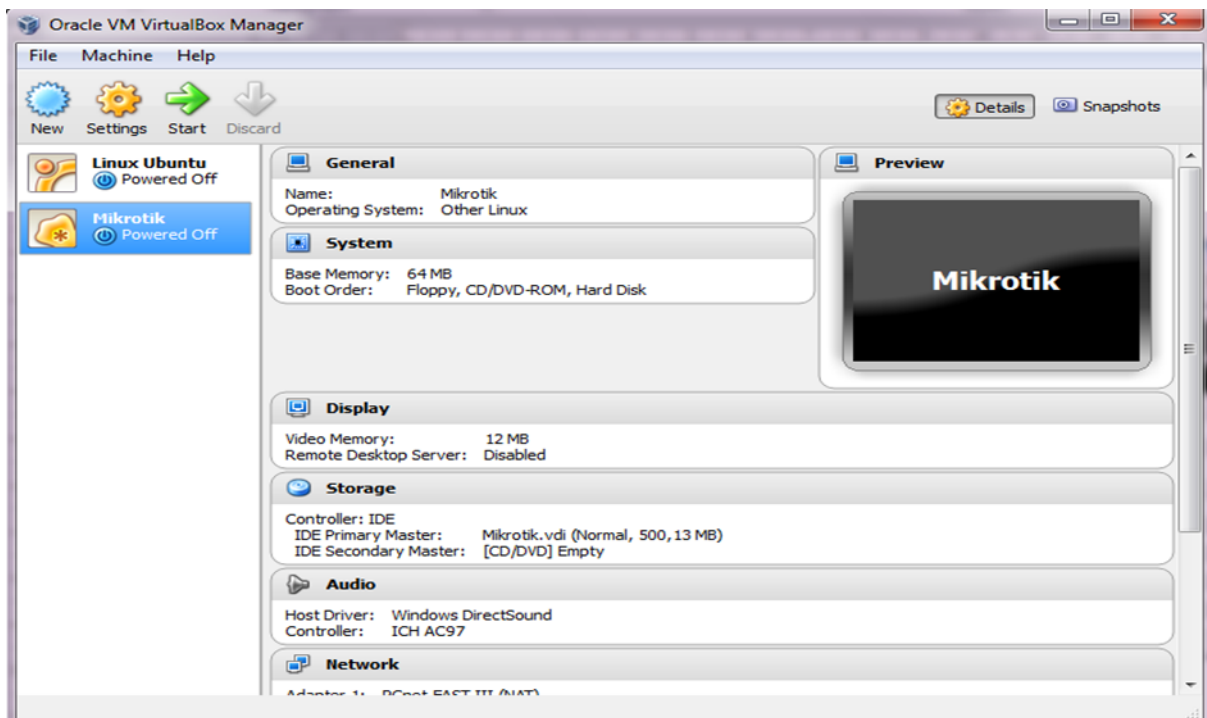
Oracle VM VirtualBox Manager

File Machine Help

New Settings Start Discard

Details Snapshots

Linux Ubuntu
Powered Off

Mikrotik
Powered Off

General

Name: Mikrotik
Operating System: Other Linux

System

Base Memory: 64 MB
Boot Order: Floppy, CD/DVD-ROM, Hard Disk

Preview

Mikrotik

Display

Video Memory: 12 MB
Remote Desktop Server: Disabled

Storage

Controller: IDE
IDE Primary Master: Mikrotik.vdi (Normal, 500,13 MB)
IDE Secondary Master: [CD/DVD] Empty

Audio

Host Driver: Windows DirectSound
Controller: ICH AC97

Network

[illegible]